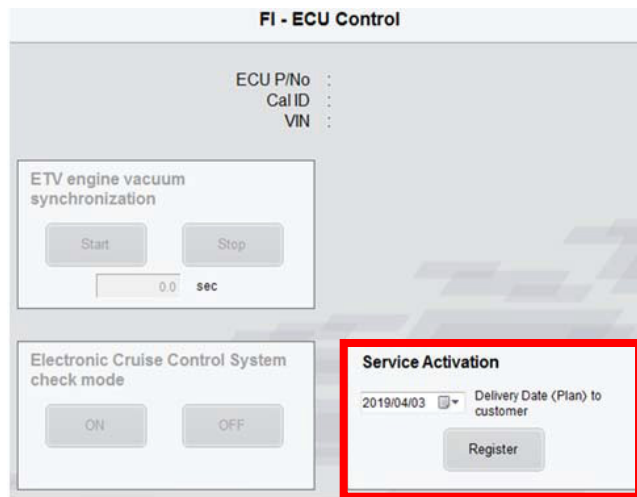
FI - ECU Control

ECU P/No :
Cal ID :
VIN :

ETV engine vacuum synchronization

Start

Stop

0.0 sec

Electronic Cruise Control System check mode

ON

OFF

Service Activation

2019/04/03

Delivery Date (Plan) to customer

Register